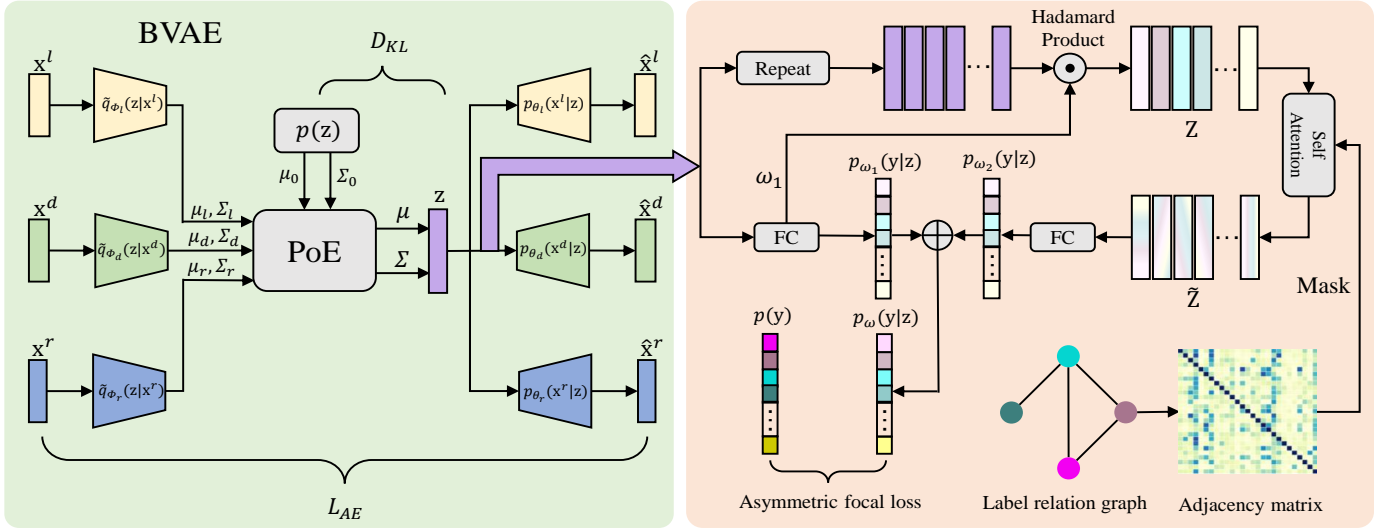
BVAE

$D_{KL}$

$\mathrm{x}^l$

$\tilde{q}_{\Phi_l}(\mathrm{z}|\mathrm{x}^l)$

$p(\mathrm{z})$

$\mu_0$ $\Sigma_0$

$p_{\theta_l}(\mathrm{x}^l|\mathrm{z})$

$\hat{\mathrm{x}}^l$

$\mathrm{x}^d$

$\tilde{q}_{\Phi_d}(\mathrm{z}|\mathrm{x}^d)$

$\mu_l, \Sigma_l$

$\mu_d, \Sigma_d$

$\mu_r, \Sigma_r$

PoE

$\mu$

$\Sigma$

z

$p_{\theta_d}(\mathrm{x}^d|\mathrm{z})$

$\hat{\mathrm{x}}^d$

$\mathrm{x}^r$

$\tilde{q}_{\Phi_r}(\mathrm{z}|\mathrm{x}^r)$

$p_{\theta_r}(\mathrm{x}^r|\mathrm{z})$

$\hat{\mathrm{x}}^r$

$L_{AE}$

Repeat

Hadamard Product

Z

Self Attention

$\omega_1$

$p_{\omega_1}(\mathrm{y}|\mathrm{z})$

$p_{\omega_2}(\mathrm{y}|\mathrm{z})$

FC

FC

$\tilde{\mathrm{Z}}$

Mask

$p(\mathrm{y})$

$p_{\omega}(\mathrm{y}|\mathrm{z})$

Asymmetric focal loss

Label relation graph

Adjacency matrix